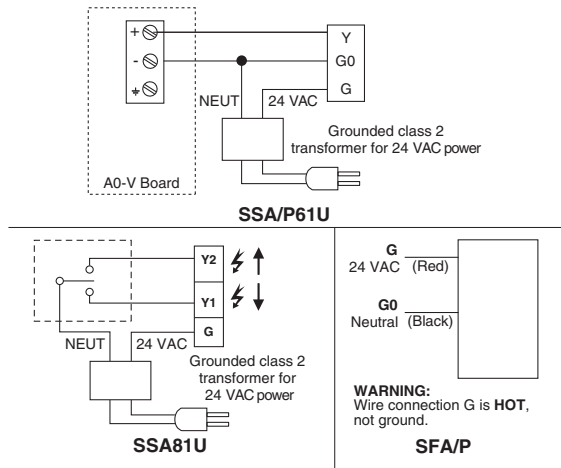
+
-
Y
G0
G
NEUT
24 VAC
Grounded class 2 transformer for 24 VAC power
A0-V Board
SSA/P61U

Y2
Y1
G
NEUT
24 VAC
Grounded class 2 transformer for 24 VAC power
SSA81U

G
24 VAC (Red)
G0
Neutral (Black)
WARNING:
Wire connection G is HOT, not ground.
SFA/P